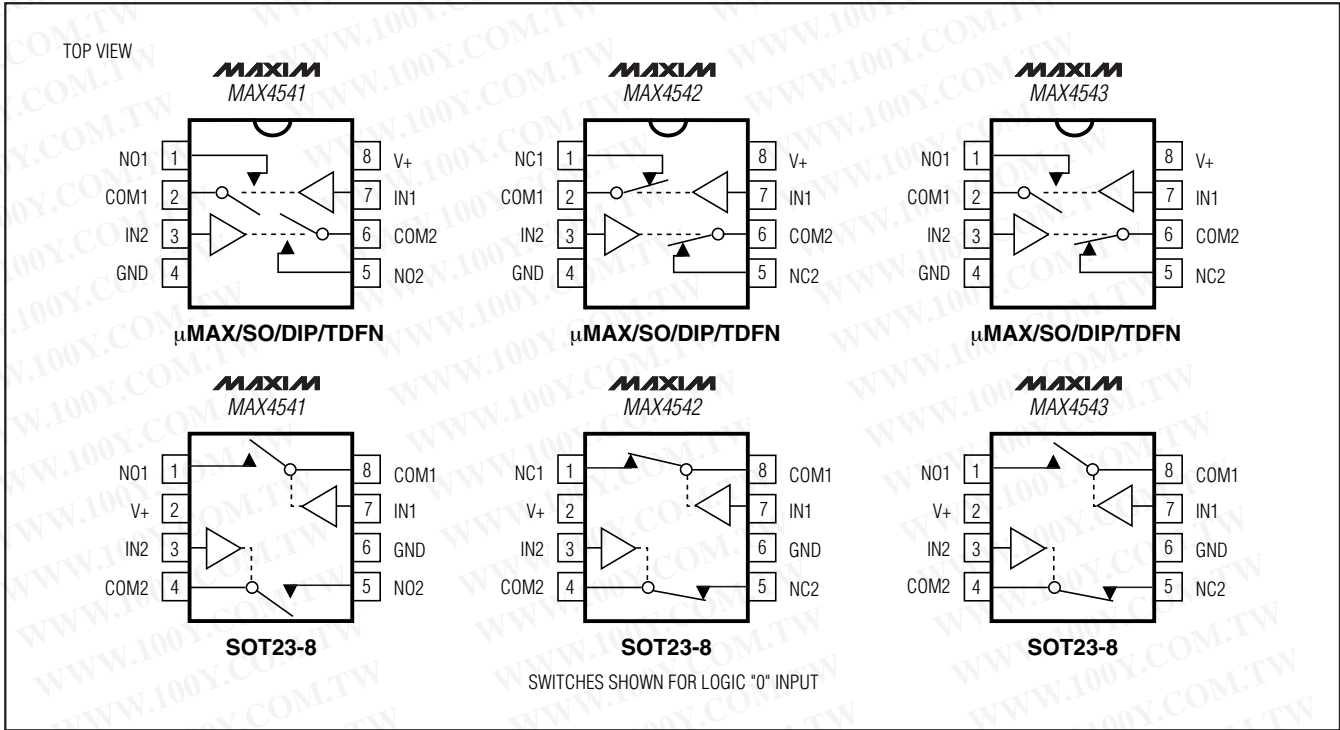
TOP VIEW

MAXIM
MAX4541

NO1 1
COM1 2
IN2 3
GND 4
8 V+
7 IN1
6 COM2
5 NO2

μMAX/SO/DIP/TDFN

MAXIM
MAX4542

NC1 1
COM1 2
IN2 3
GND 4
8 V+
7 IN1
6 COM2
5 NC2

μMAX/SO/DIP/TDFN

MAXIM
MAX4543

NO1 1
COM1 2
IN2 3
GND 4
8 V+
7 IN1
6 COM2
5 NC2

μMAX/SO/DIP/TDFN

MAXIM
MAX4541

NO1 1
V+ 2
IN2 3
COM2 4
8 COM1
7 IN1
6 GND
5 NO2

SOT23-8

MAXIM
MAX4542

NC1 1
V+ 2
IN2 3
COM2 4
8 COM1
7 IN1
6 GND
5 NC2

SOT23-8

MAXIM
MAX4543

NO1 1
V+ 2
IN2 3
COM2 4
8 COM1
7 IN1
6 GND
5 NC2

SOT23-8

SWITCHES SHOWN FOR LOGIC "0" INPUT

WWW.100Y.COM.TW